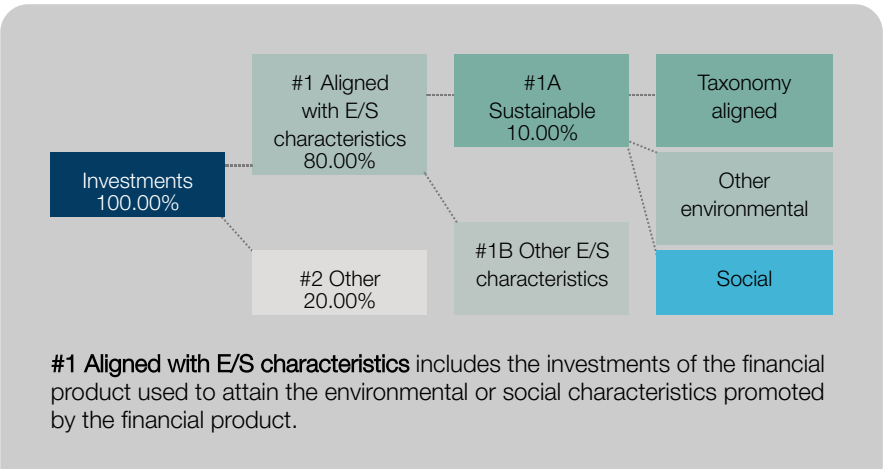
Investments
100.00%

#1 Aligned with E/S characteristics
80.00%

#2 Other
20.00%

#1A
Sustainable
10.00%

#1B Other E/S characteristics

Taxonomy aligned

Other environmental

Social

#1 Aligned with E/S characteristics includes the investments of the financial product used to attain the environmental or social characteristics promoted by the financial product.